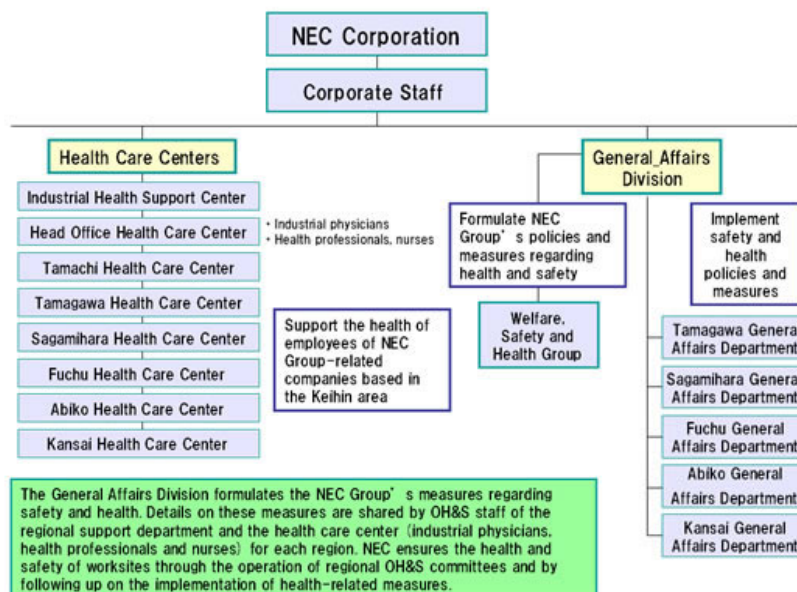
NEC Corporation

Corporate Staff

Health Care Centers

Industrial Health Support Center

Head Office Health Care Center

• Industrial physicians
• Health professionals, nurses

Tamachi Health Care Center

Tamagawa Health Care Center

Sagamihara Health Care Center

Fuchu Health Care Center

Abiko Health Care Center

Kansai Health Care Center

Support the health of employees of NEC Group-related companies based in the Keihin area

General Affairs Division

Formulate NEC Group' s policies and measures regarding health and safety

Welfare, Safety and Health Group

Implement safety and health policies and measures

Tamagawa General Affairs Department

Sagamihara General Affairs Department

Fuchu General Affairs Department

Abiko General Affairs Department

Kansai General Affairs Department

The General Affairs Division formulates the NEC Group' s measures regarding safety and health. Details on these measures are shared by OH&S staff of the regional support department and the health care center (industrial physicians, health professionals and nurses) for each region. NEC ensures the health and safety of worksites through the operation of regional OH&S committees and by following up on the implementation of health-related measures.